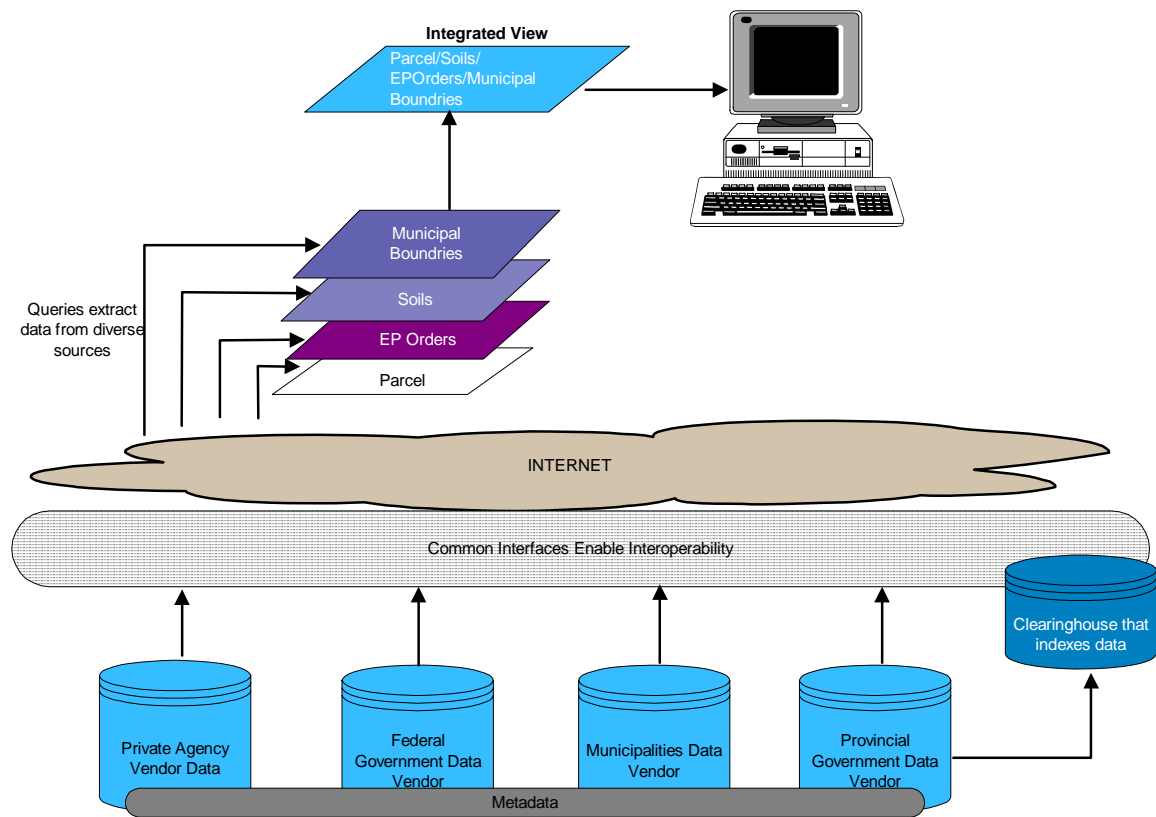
Integrated View

Parcel/Soils/ EPOrders/Municipal Boundries

Municipal Boundries

Soils

EP Orders

Parcel

Queries extract data from diverse sources

INTERNET

Common Interfaces Enable Interoperability

Clearinghouse that indexes data

Private Agency Vendor Data

Federal Government Data Vendor

Municipalities Data Vendor

Provincial Government Data Vendor

Metadata